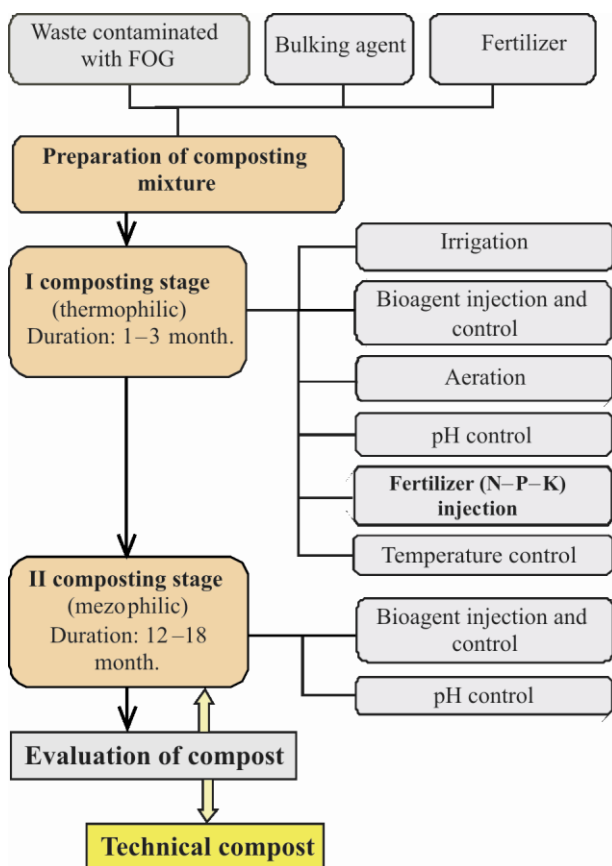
Waste contaminated with FOG

Bulking agent

Fertilizer

Preparation of composting mixture

I composting stage (thermophilic) Duration: 1–3 month.

Irrigation

Bioagent injection and control

Aeration

pH control

Fertilizer (N–P–K) injection

Temperature control

II composting stage (mezophilic) Duration: 12 –18 month.

Bioagent injection and control

pH control

Evaluation of compost

Technical compost